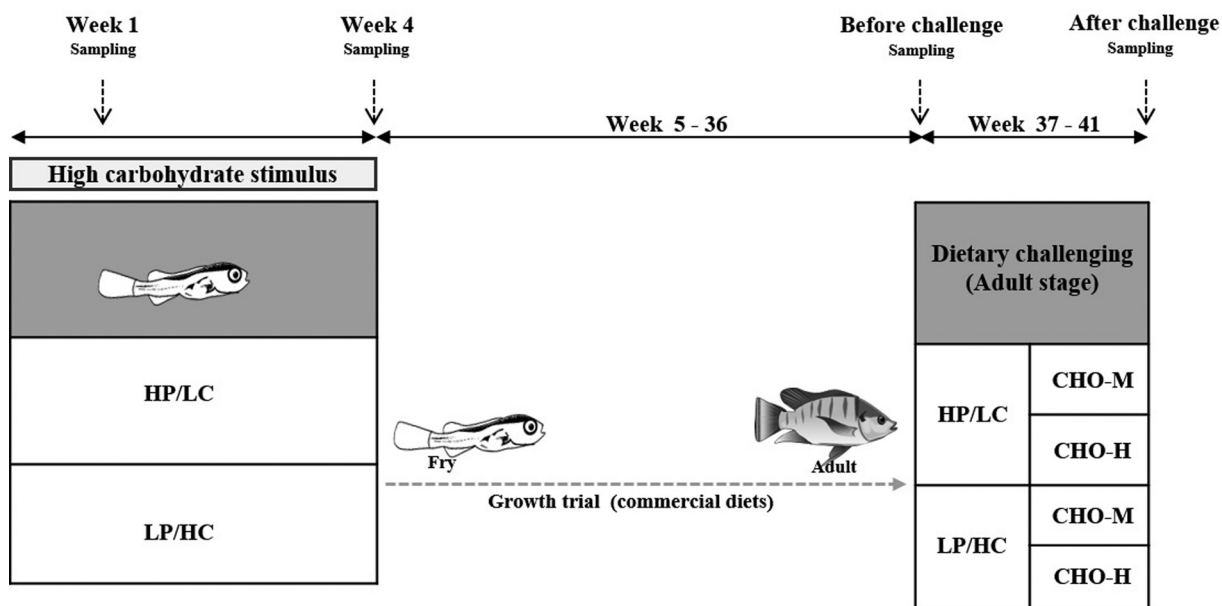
Week 1
Sampling

Week 4
Sampling

Before challenge
Sampling

After challenge
Sampling

Week 5 - 36

Week 37 - 41

High carbohydrate stimulus

HP/LC

LP/HC

Fry

Adult

Growth trial (commercial diets)

Dietary challenging (Adult stage)

| HP/LC | CHO-M |
|---|---|
| | CHO-H |
| LP/HC | CHO-M |
| | CHO-H |